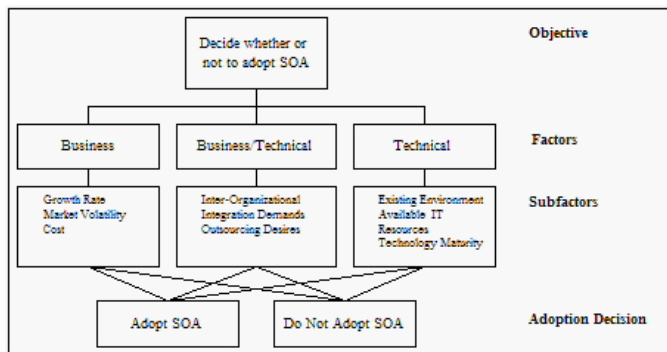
Decide whether or not to adopt SOA

Objective

Business

Business/Technical

Technical

Factors

Growth Rate
Market Volatility
Cost

Inter-Organizational Integration Demands
Outsourcing Desires

Existing Environment
Available IT Resources
Technology Maturity

Subfactors

Adopt SOA

Do Not Adopt SOA

Adoption Decision